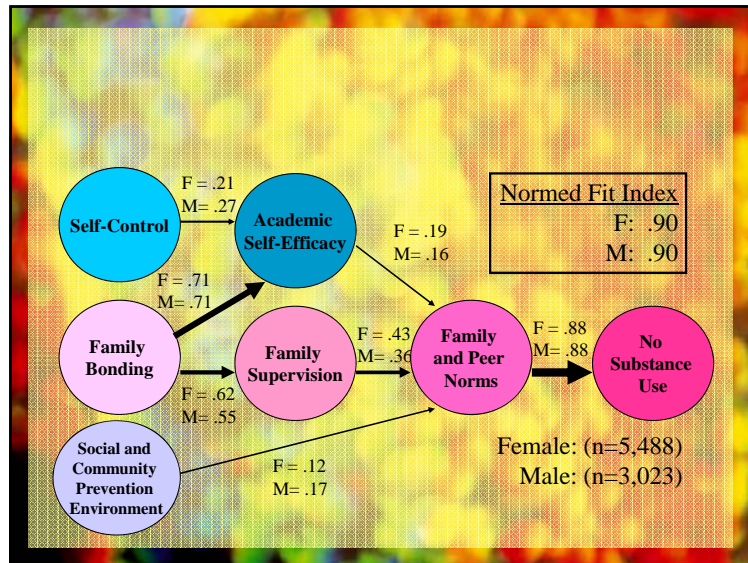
Normed Fit Index
F: .90
M: .90

Self-Control

F = .21
M= .27

Academic Self-Efficacy

F = .19
M= .16

F = .71
M= .71

Family Bonding

Family Supervision

F = .43
M= .36

Family and Peer Norms

F = .88
M= .88

No Substance Use

F = .62
M= .55

Social and Community Prevention Environment

F = .12
M= .17

Female: (n=5,488)
Male: (n=3,023)